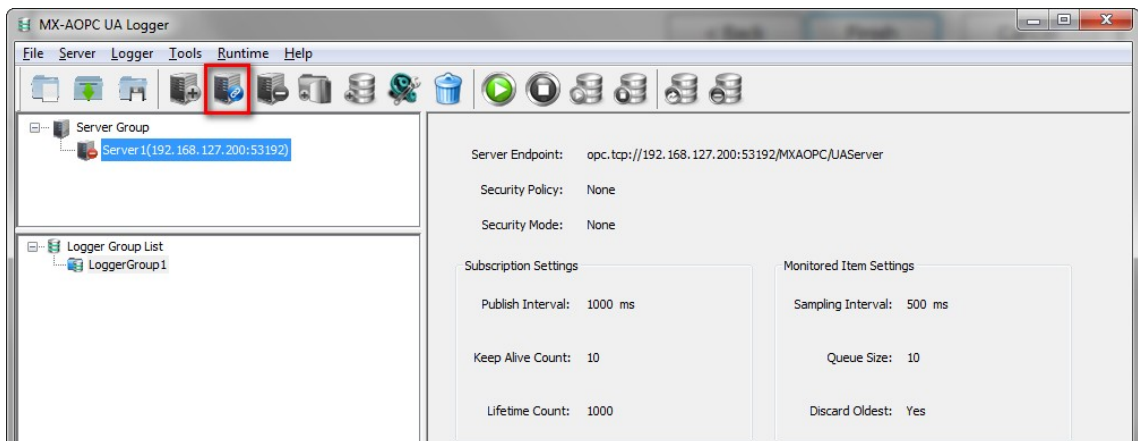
MX-AOPC UA Logger

File Server Logger Tools Runtime Help

Server Group
Server1(192.168.127.200:53192)

Logger Group List
LoggerGroup1

Server Endpoint: opc.tcp://192.168.127.200:53192/MXAOPC/UAServer

Security Policy: None

Security Mode: None

Subscription Settings

Publish Interval: 1000 ms

Keep Alive Count: 10

Lifetime Count: 1000

Monitored Item Settings

Sampling Interval: 500 ms

Queue Size: 10

Discard Oldest: Yes